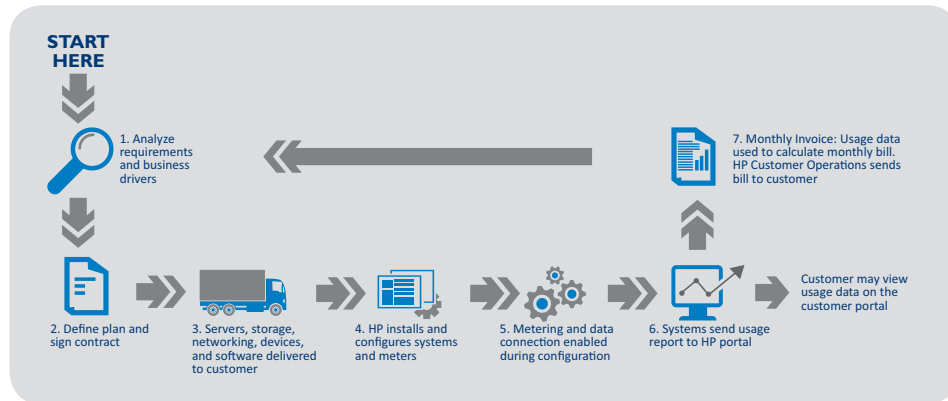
START HERE

1. Analyze requirements and business drivers

7. Monthly Invoice: Usage data used to calculate monthly bill. HP Customer Operations sends bill to customer

2. Define plan and sign contract

3. Servers, storage, networking, devices, and software delivered to customer

4. HP installs and configures systems and meters

5. Metering and data connection enabled during configuration

6. Systems send usage report to HP portal

Customer may view usage data on the customer portal